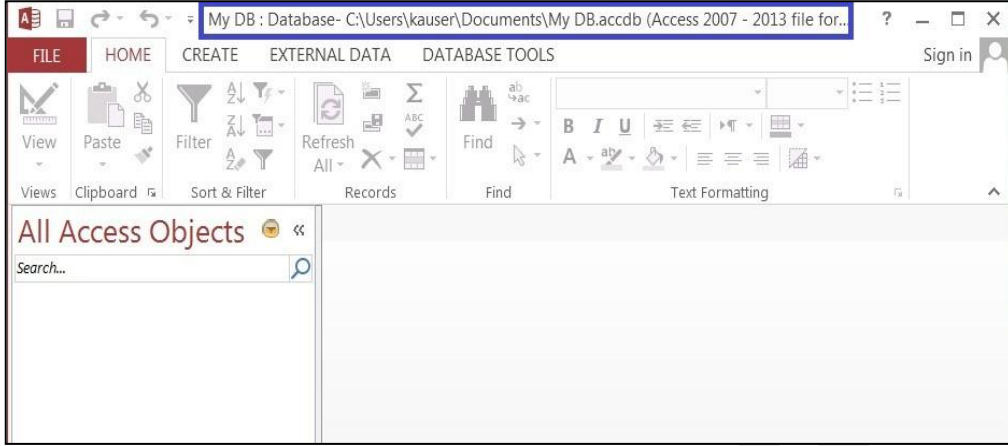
My DB : Database- C:\Users\kauser\Documents\My DB.accdb (Access 2007 - 2013 file for...

?

FILE HOME CREATE EXTERNAL DATA DATABASE TOOLS

Sign in

View

Paste

Filter

Refresh All

Find

B I U

Views Clipboard Sort & Filter Records Find Text Formatting

All Access Objects «

Search...